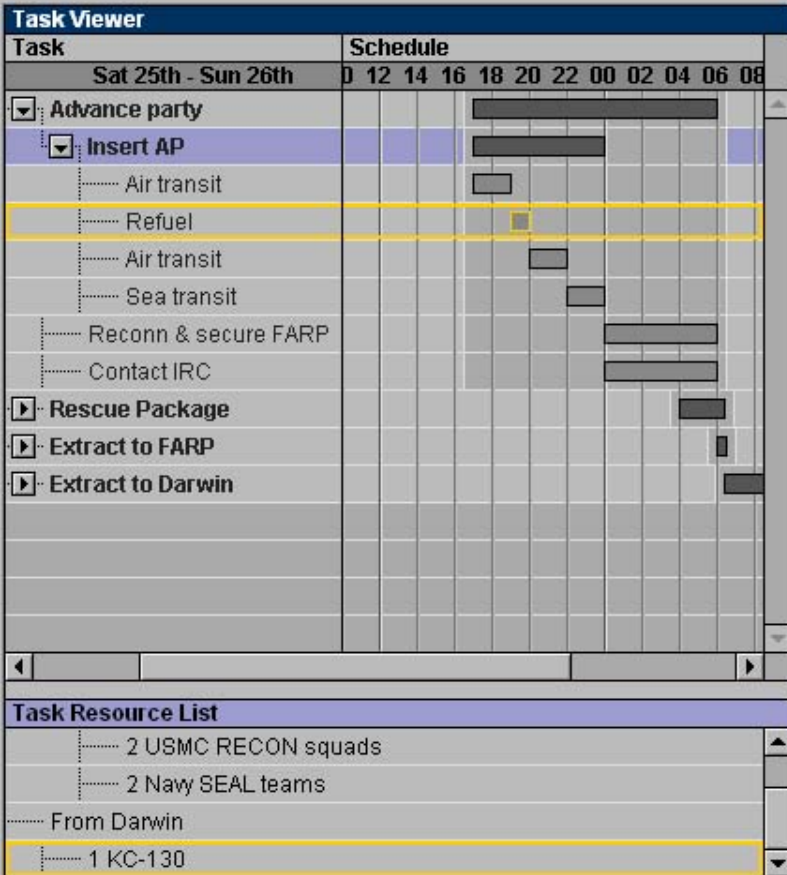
Task Viewer

| Task | Schedule |
|---|---|
| Sat 25th - Sun 26th | 0 12 14 16 18 20 22 00 02 04 06 08 |
| Advance party | |
| Insert AP | |
| Air transit | |
| Refuel | |
| Air transit | |
| Sea transit | |
| Reconn & secure FARP | |
| Contact IRC | |
| Rescue Package | |
| Extract to FARP | |
| Extract to Darwin | |

Task Resource List

2 USMC RECON squads
2 Navy SEAL teams
From Darwin
1 KC-130